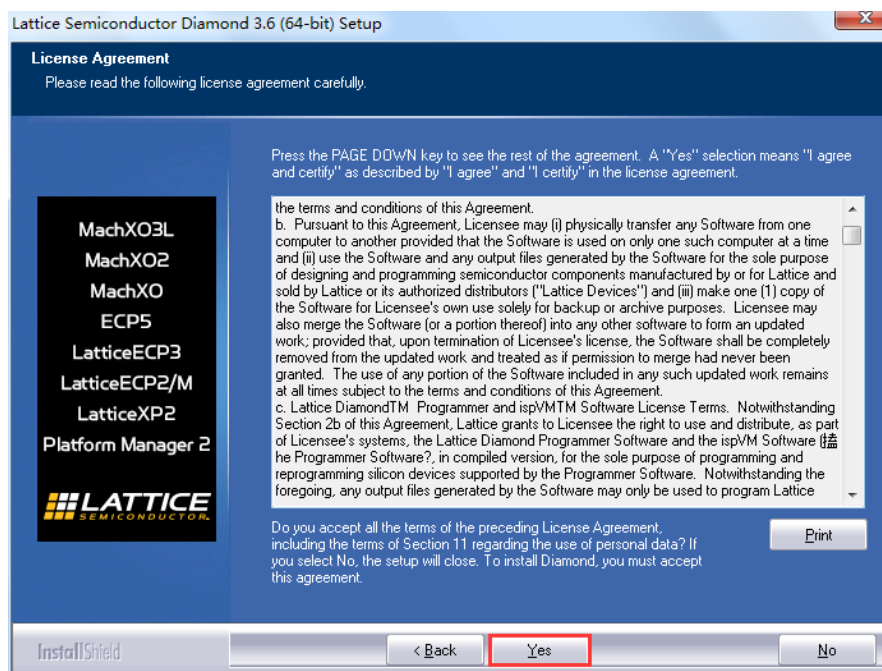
Lattice Semiconductor Diamond 3.6 (64-bit) Setup

License Agreement
Please read the following license agreement carefully.

MachXO3L
MachXO2
MachXO
ECP5
LatticeECP3
LatticeECP2/M
LatticeXP2
Platform Manager 2

LATTICE SEMICONDUCTOR

Press the PAGE DOWN key to see the rest of the agreement. A "Yes" selection means "I agree and certify" as described by "I agree" and "I certify" in the license agreement.

the terms and conditions of this Agreement.
b. Pursuant to this Agreement, Licensee may (i) physically transfer any Software from one computer to another provided that the Software is used on only one such computer at a time and (ii) use the Software and any output files generated by the Software for the sole purpose of designing and programming semiconductor components manufactured by or for Lattice and sold by Lattice or its authorized distributors ("Lattice Devices") and (iii) make one (1) copy of the Software for Licensee's own use solely for backup or archive purposes. Licensee may also merge the Software (or a portion thereof) into any other software to form an updated work; provided that, upon termination of Licensee's license, the Software shall be completely removed from the updated work and treated as if permission to merge had never been granted. The use of any portion of the Software included in any such updated work remains at all times subject to the terms and conditions of this Agreement.
c. Lattice DiamondTM Programmer and ispVMTM Software License Terms. Notwithstanding Section 2b of this Agreement, Lattice grants to Licensee the right to use and distribute, as part of Licensee's systems, the Lattice Diamond Programmer Software and the ispVM Software (擋he Programmer Software?, in compiled version, for the sole purpose of programming and reprogramming silicon devices supported by the Programmer Software. Notwithstanding the foregoing, any output files generated by the Software may only be used to program Lattice

Do you accept all the terms of the preceding License Agreement, including the terms of Section 11 regarding the use of personal data? If you select No, the setup will close. To install Diamond, you must accept this agreement.

Print

InstallShield

< Back
Yes
No